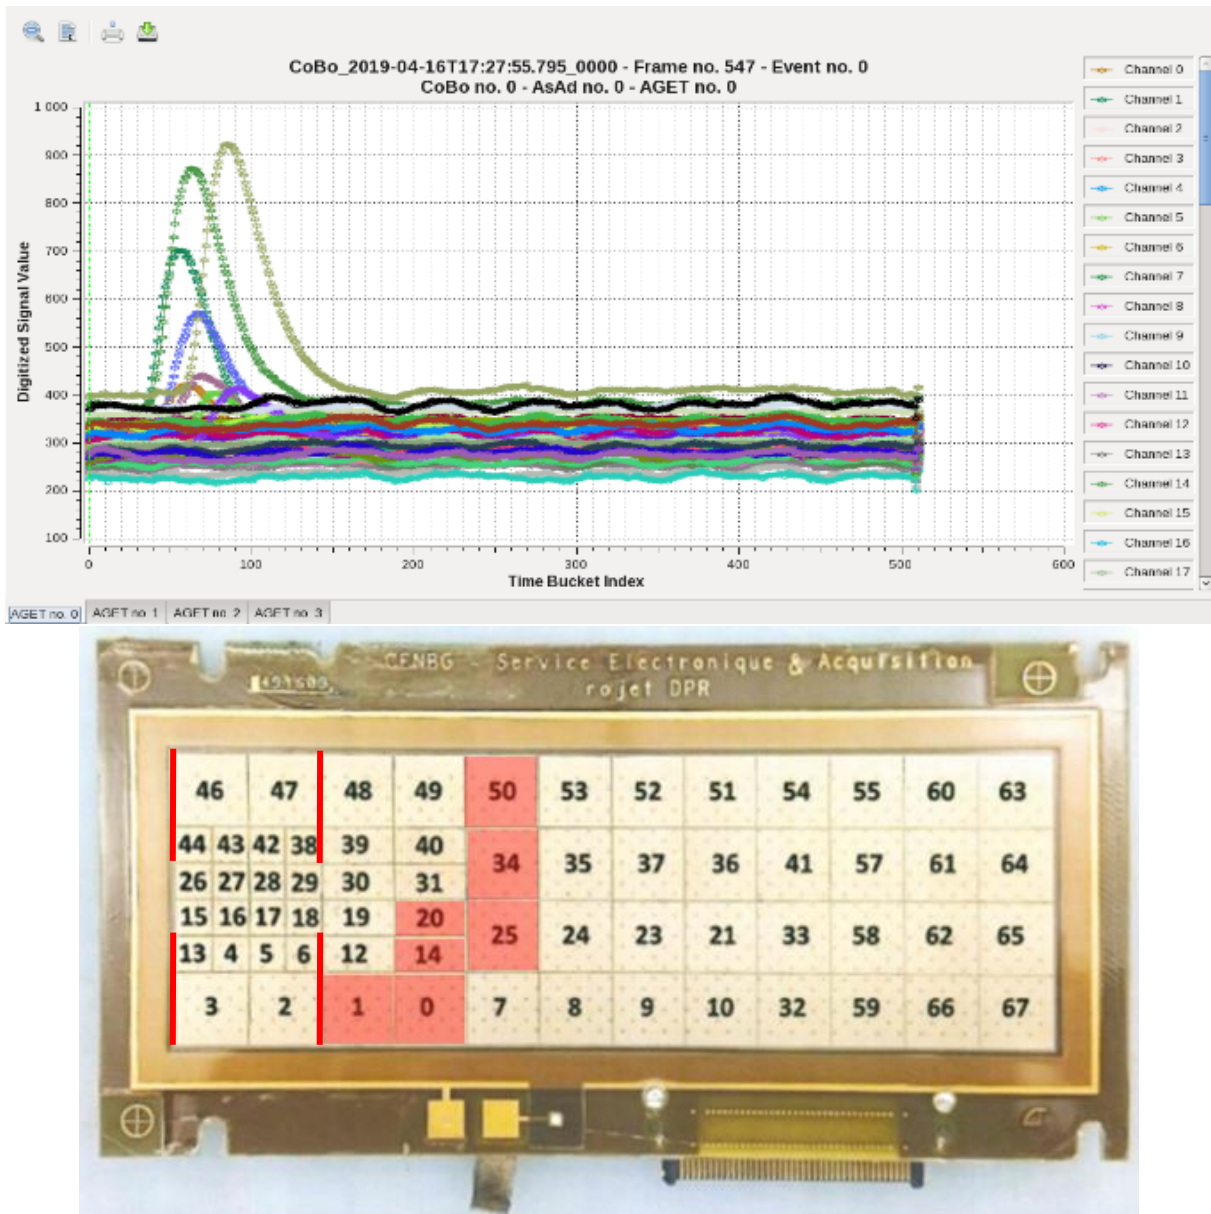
CoBo_2019-04-16T17:27:55.795_0000 - Frame no. 547 - Event no. 0
CoBo no. 0 - AsAd no. 0 - AGET no. 0

Digitized Signal Value

1 000
900
800
700
600
500
400
300
200
100

0
100
200
300
400
500
600
Time Bucket Index

Channel 0
Channel 1
Channel 2
Channel 3
Channel 4
Channel 5
Channel 6
Channel 7
Channel 8
Channel 9
Channel 10
Channel 11
Channel 12
Channel 13
Channel 14
Channel 15
Channel 16
Channel 17

AGET no. 0
AGET no. 1
AGET no. 2
AGET no. 3

CENBG - Service Electronique & Acquisition
rojet DPR

| 46 | 47 | 48 | 49 | 50 | 53 | 52 | 51 | 54 | 55 | 60 | 63 |
|---|---|---|---|---|---|---|---|---|---|---|---|
| 44 43 42 38 | | 39 | 40 | 34 | 35 | 37 | 36 | 41 | 57 | 61 | 64 |
| 26 27 28 29 | | 30 | 31 | | | | | | | | |
| 15 16 17 18 | | 19 | 20 | 25 | 24 | 23 | 21 | 33 | 58 | 62 | 65 |
| 13 4 5 6 | | 12 | 14 | | | | | | | | |
| 3 | 2 | 1 | 0 | 7 | 8 | 9 | 10 | 32 | 59 | 66 | 67 |